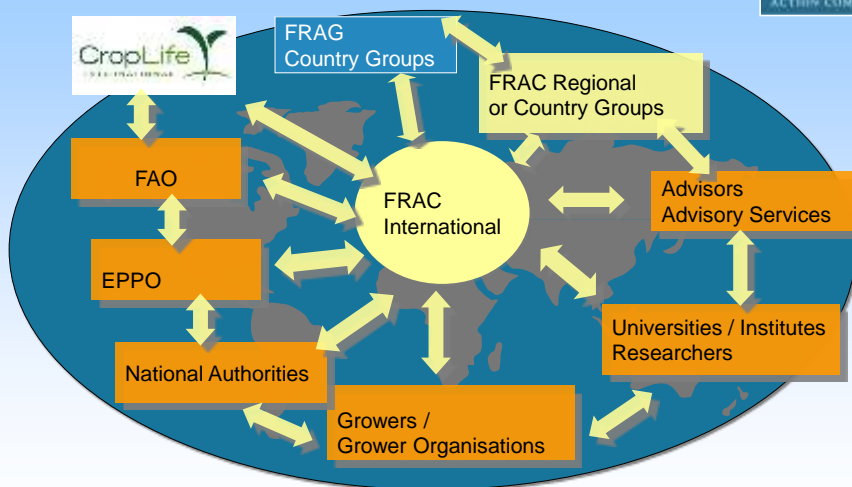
CropLife
INTERNATIONAL

FRAG
Country Groups

FRAC Regional
or Country Groups

FAO

FRAC
International

Advisors
Advisory Services

EPPO

Universities / Institutes
Researchers

National Authorities

Growers /
Grower Organisations

ACTION COM